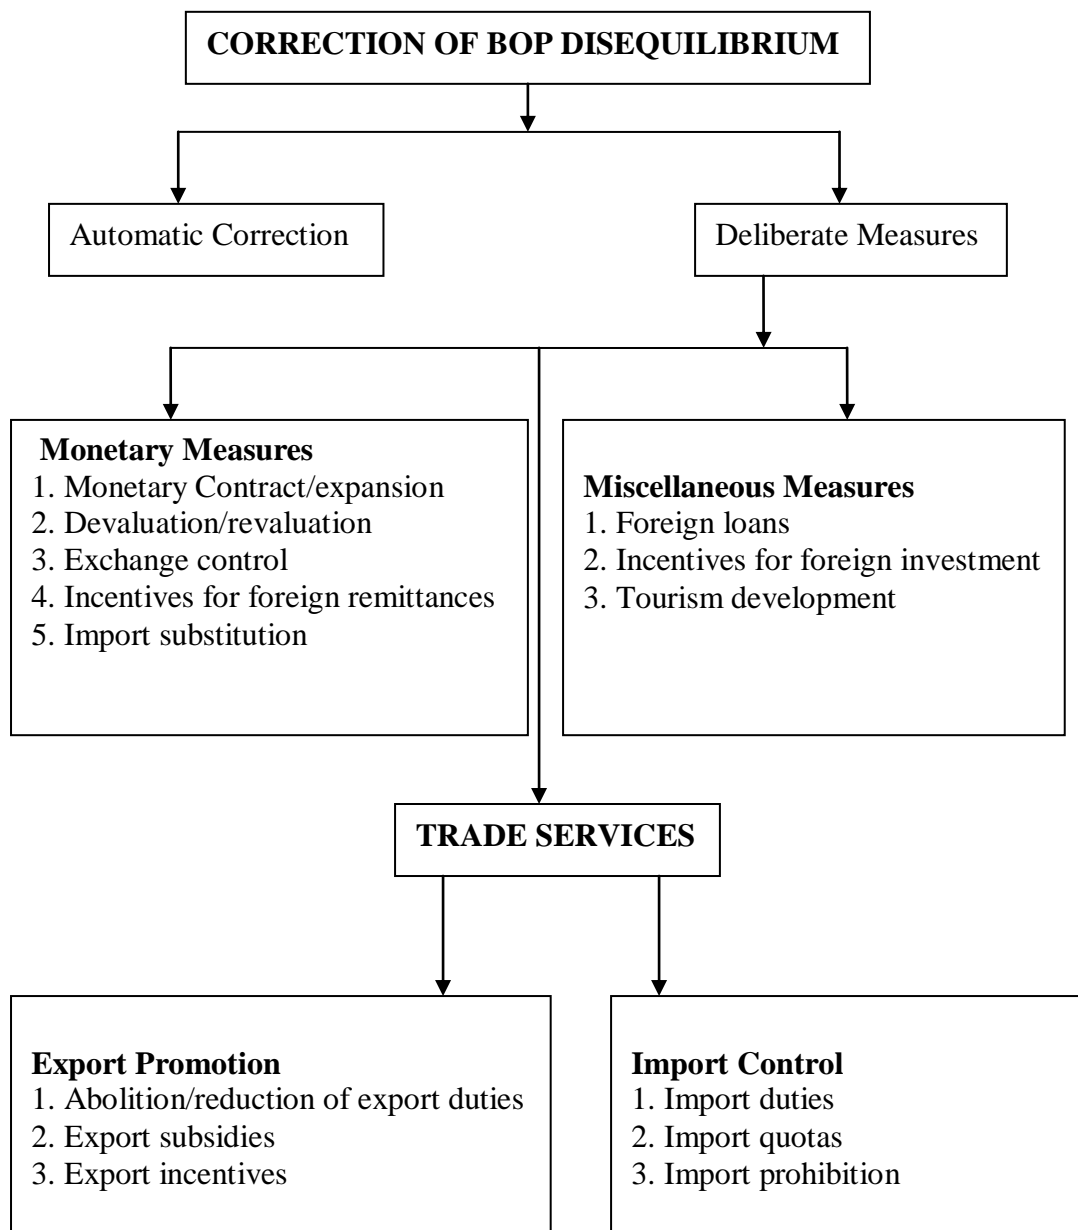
CORRECTION OF BOP DISEQUILIBRIUM

Automatic Correction

Deliberate Measures

**Monetary Measures**
1. Monetary Contract/expansion
2. Devaluation/revaluation
3. Exchange control
4. Incentives for foreign remittances
5. Import substitution

**Miscellaneous Measures**
1. Foreign loans
2. Incentives for foreign investment
3. Tourism development

TRADE SERVICES

**Export Promotion**
1. Abolition/reduction of export duties
2. Export subsidies
3. Export incentives

**Import Control**
1. Import duties
2. Import quotas
3. Import prohibition